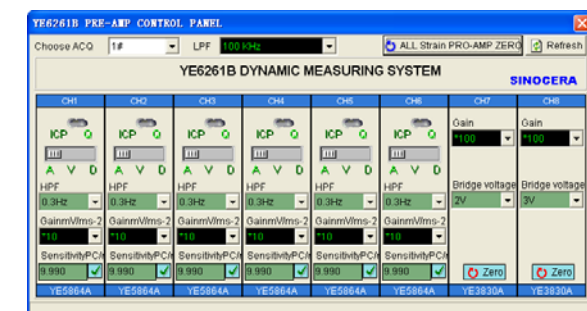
YE6261B PRE-AMP CONTROL PANEL

Choose ACQ 1# LPF 100 KHz ALL Strain PRO-AMP ZERO Refresh

YE6261B DYNAMIC MEASURING SYSTEM

SINOCERA

| CH1 | CH2 | CH3 | CH4 | CH5 | CH6 | CH7 | CH8 |
|---|---|---|---|---|---|---|---|
| ICP Q | ICP Q | ICP Q | ICP Q | ICP Q | ICP Q | Gain | Gain |
| A V D | A V D | A V D | A V D | A V D | A V D | *100 | *100 |
| HPF | HPF | HPF | HPF | HPF | HPF | | |
| 0.3Hz | 0.3Hz | 0.3Hz | 0.3Hz | 0.3Hz | 0.3Hz | Bridge voltage | Bridge voltage |
| GainmV/ms-2 | GainmV/ms-2 | GainmV/ms-2 | GainmV/ms-2 | GainmV/ms-2 | GainmV/ms-2 | 2V | 3V |
| *10 | *10 | *10 | *10 | *10 | *10 | | |
| SensitivityPC/ | SensitivityPC/ | SensitivityPC/ | SensitivityPC/ | SensitivityPC/ | SensitivityPC/ | | |
| 9.990 | 9.990 | 9.990 | 9.990 | 9.990 | 9.990 | Zero | Zero |
| YE5864A | YE5864A | YE5864A | YE5864A | YE5864A | YE5864A | YE3830A | YE3830A |